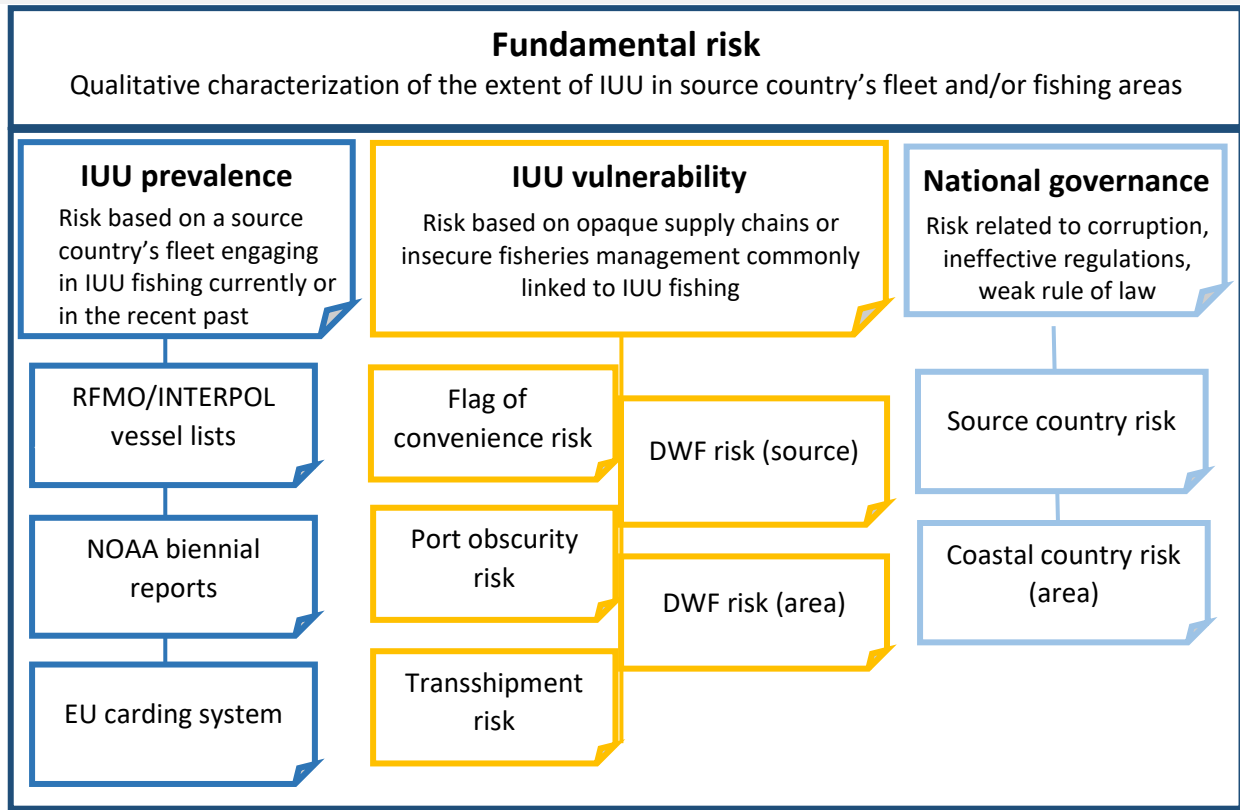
Fundamental risk
Qualitative characterization of the extent of IUU in source country's fleet and/or fishing areas

IUU prevalence
Risk based on a source country's fleet engaging in IUU fishing currently or in the recent past

RFMO/INTERPOL vessel lists

NOAA biennial reports

EU carding system

IUU vulnerability
Risk based on opaque supply chains or insecure fisheries management commonly linked to IUU fishing

Flag of convenience risk

DWF risk (source)

Port obscurity risk

DWF risk (area)

Transshipment risk

National governance
Risk related to corruption, ineffective regulations, weak rule of law

Source country risk

Coastal country risk (area)